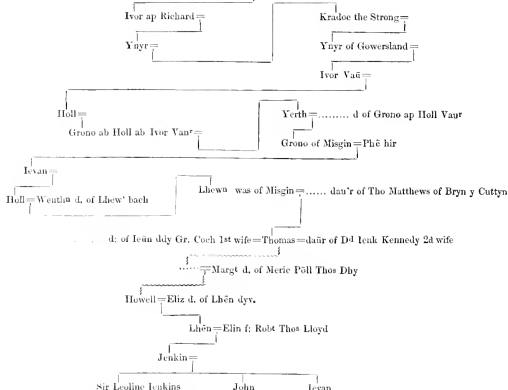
Ivor ap Richard=
Kradoc the Strong=
Ynyr=
Ynyr of Gowersland=
Ivor Vaũ=
Holl=
Grono ab Holl ab Ivor Vaur=
Yerth=......... d of Grono ap Holl Vaur
Grono of Misgin=Phê hir
Ievan=
Holl=Wenthu d. of Lhew' bach
Lhewn was of Misgin=...... dau'r of Tho Matthews of Bryn y Cuttyn
d: of Ieũn ddy Gr. Coch 1st wife=Thomas=daũr of Dd Ienk Kennedy 2d wife
.......=Margt d. of Meric Pôll Thos Dby
Howell=Eliz d. of Lhên dyv.
Lhên=Elin f: Robt Thos Lloyd
Jenkin=
Sir Leoline Jenkins John Ievan